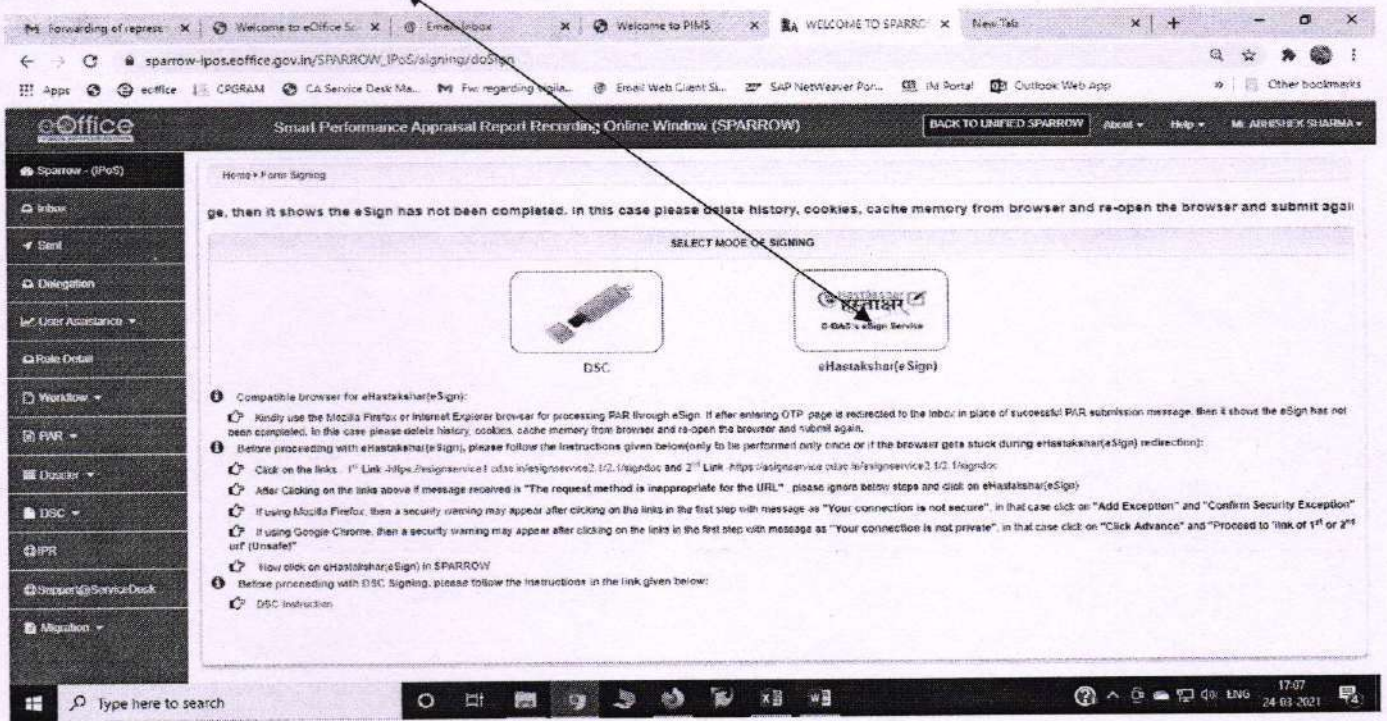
Forwarding of repres | Welcome to eOffice | Email Inbox | Welcome to PIMS | WELCOME TO SPARRO | New Tab

sparrow-ipos.eoffice.gov.in/SPARROW_IPoS/signing/doSign

Apps | eoffice | CPGRAM | CA Service Desk Ma... | Fw: regarding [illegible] | Email Web Client Si... | SAP NetWeaver Por... | IM Portal | Outlook Web App | Other bookmarks

eOffice Smart Performance Appraisal Report Recording Online Window (SPARROW) BACK TO UNIFIED SPARROW About Help Mr. ABHISHEK SHARMA

Sparrow - (IPoS)
Inbox
Sent
Delegation
User Assistance
Role Detail
Workflow
PAR
Dossier
DSC
IPR
Support@ServiceDesk
Migration

Home > Form Signing

ge, then it shows the eSign has not been completed. In this case please delete history, cookies, cache memory from browser and re-open the browser and submit agai

SELECT MODE OF SIGNING

DSC

हस्ताक्षर
C-DAC's eSign Service
eHastakshar(e Sign)

Compatible browser for eHastakshar(eSign):
Kindly use the Mozilla Firefox or Internet Explorer browser for processing PAR through eSign. If after entering OTP page is redirected to the inbox in place of successful PAR submission message, then it shows the eSign has not been completed. In this case please delete history, cookies, cache memory from browser and re-open the browser and submit again.
Before proceeding with eHastakshar(eSign), please follow the instructions given below(only to be performed only once or if the browser gets stuck during eHastakshar(eSign) redirection):
Click on the links : 1st Link -https://esignservice1.cdac.in/esignservice2.1/2.1/signdoc and 2nd Link -https://esignservice.cdac.in/esignservice2.1/2.1/signdoc
After Clicking on the links above if message received is "The request method is inappropriate for the URL" , please ignore below steps and click on eHastakshar(eSign)
If using Mozilla Firefox, then a security warning may appear after clicking on the links in the first step with message as "Your connection is not secure", in that case click on "Add Exception" and "Confirm Security Exception"
If using Google Chrome, then a security warning may appear after clicking on the links in the first step with message as "Your connection is not private", in that case click on "Click Advance" and "Proceed to 'link of 1st or 2nd url' (Unsafe)"
Now click on eHastakshar(eSign) in SPARROW
Before proceeding with DSC Signing, please follow the instructions in the link given below:
DSC Instruction

Type here to search
ENG 17:07 24-03-2021